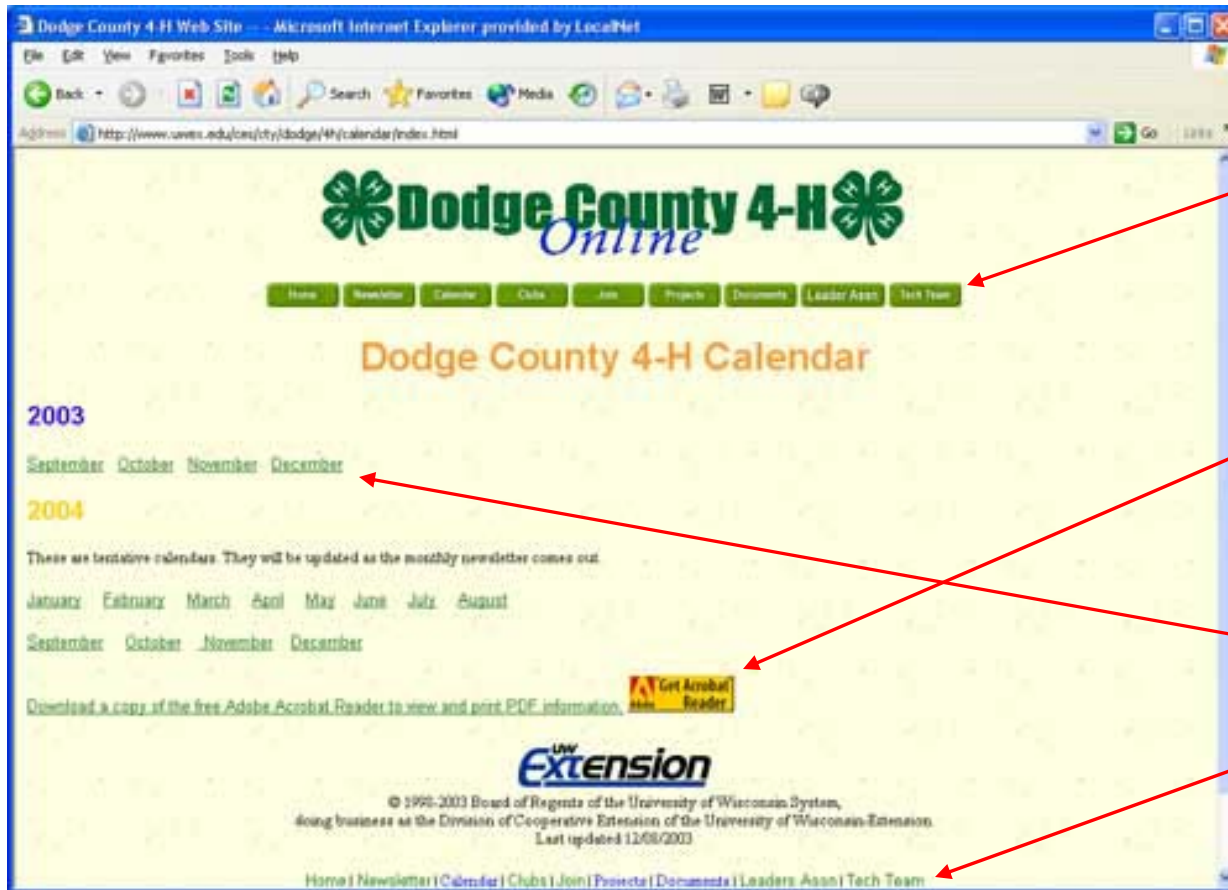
Dodge County 4-H Web Site - - Microsoft Internet Explorer provided by LocalNet

File Edit View Favorites Tools Help

Back Search Favorites Media

Address http://www.uwex.edu/ces/cty/dodge/4h/calendar/index.html Go Links

Dodge County 4-H Online

Home Newsletter Calendar Clubs Join Projects Documents Leader Assn Tech Team

Dodge County 4-H Calendar

2003

September October November December

2004

These are tentative calendars. They will be updated as the monthly newsletter comes out.

January February March April May June July August

September October November December

Download a copy of the free Adobe Acrobat Reader to view and print PDF information. Get Acrobat Reader

UW Extension

© 1998-2003 Board of Regents of the University of Wisconsin System, doing business as the Division of Cooperative Extension of the University of Wisconsin-Extension. Last updated 12/08/2003

Home | Newsletter | Calendar | Clubs | Join | Projects | Documents | Leaders Assn | Tech Team